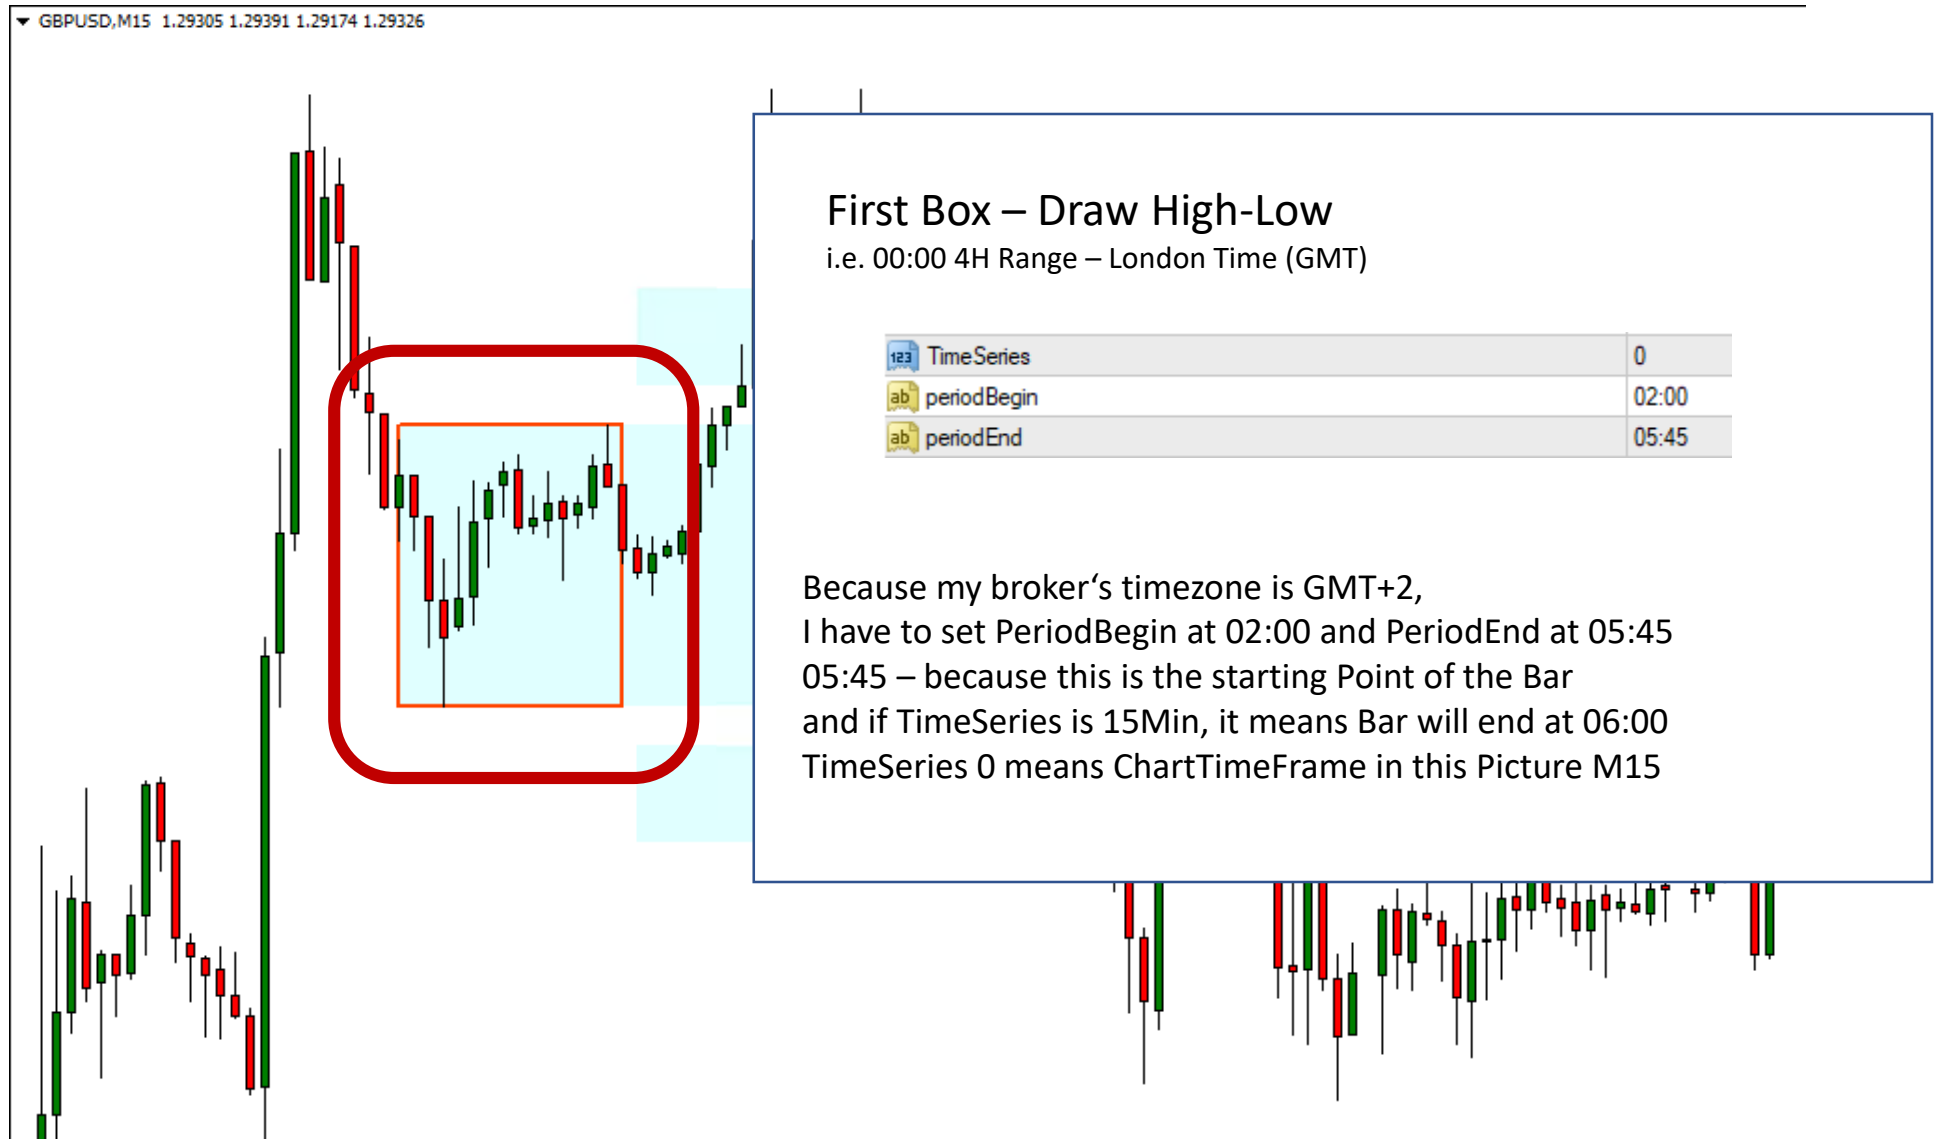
GBPUSD,M15 1.29305 1.29391 1.29174 1.29326

First Box – Draw High-Low
i.e. 00:00 4H Range – London Time (GMT)

| | |
|---|---|
| 123 TimeSeries | 0 |
| ab periodBegin | 02:00 |
| ab periodEnd | 05:45 |

Because my broker‘s timezone is GMT+2,
I have to set PeriodBegin at 02:00 and PeriodEnd at 05:45
05:45 – because this is the starting Point of the Bar
and if TimeSeries is 15Min, it means Bar will end at 06:00
TimeSeries 0 means ChartTimeFrame in this Picture M15